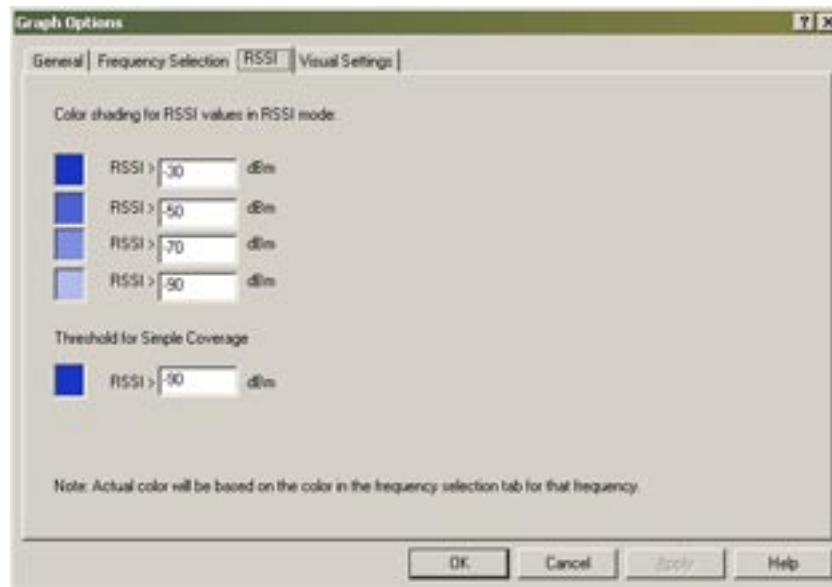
Graph Options

? X

General | Frequency Selection | RSSI | Visual Settings

Color shading for RSSI values in RSSI mode:

RSSI > -30 dBm

RSSI > -50 dBm

RSSI > -70 dBm

RSSI > -90 dBm

Threshold for Simple Coverage

RSSI > -90 dBm

Note: Actual color will be based on the color in the frequency selection tab for that frequency.

OK | Cancel | Apply | Help